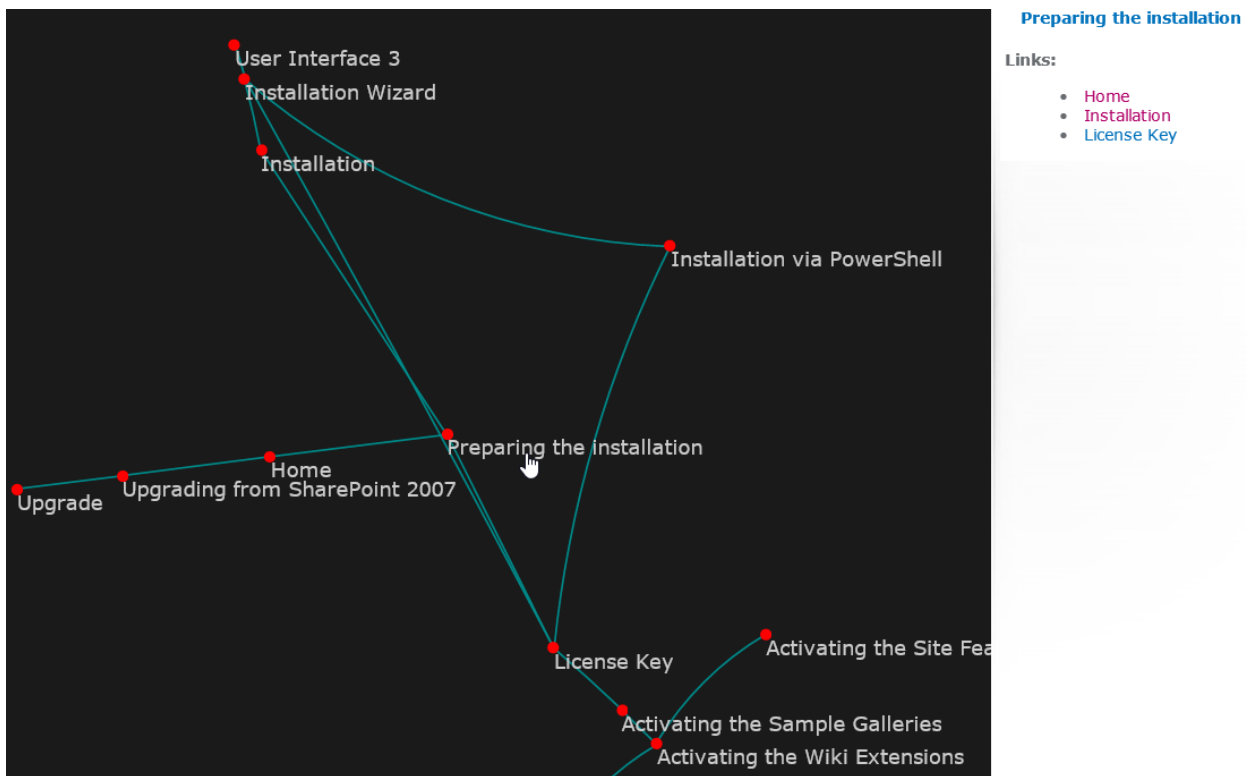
User Interface 3
Installation Wizard
Installation
Installation via PowerShell
Preparing the installation
Home
Upgrade
Upgrading from SharePoint 2007
License Key
Activating the Site Fea
Activating the Sample Galleries
Activating the Wiki Extensions

Preparing the installation

Links:

- Home
- Installation
- License Key